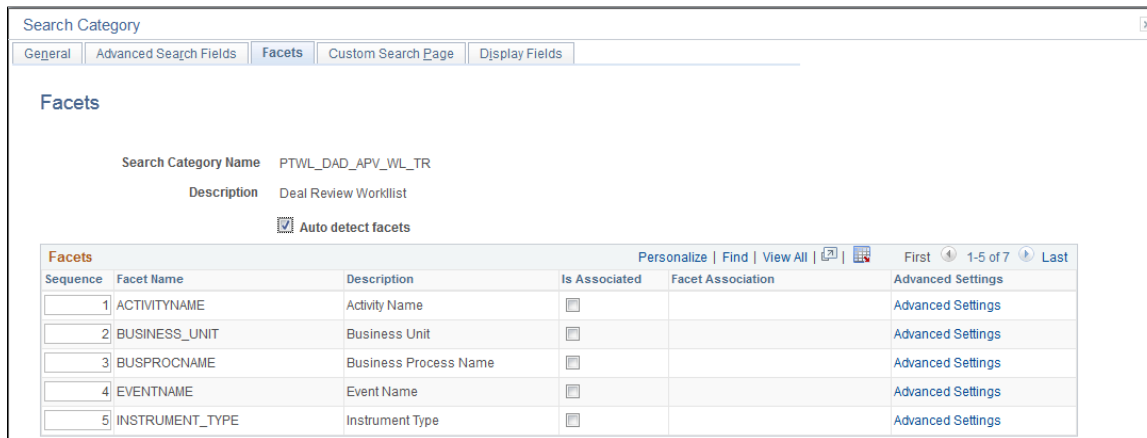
Search Category

General | Advanced Search Fields | Facets | Custom Search Page | Display Fields

Facets

Search Category Name PTWL_DAD_APV_WL_TR

Description Deal Review Worklist

Auto detect facets

Facets Personalize | Find | View All | First 1-5 of 7 Last

| Sequence | Facet Name | Description | Is Associated | Facet Association | Advanced Settings |
|---|---|---|---|---|---|
| 1 | ACTIVITYNAME | Activity Name | | | Advanced Settings |
| 2 | BUSINESS_UNIT | Business Unit | | | Advanced Settings |
| 3 | BUSPROCNAME | Business Process Name | | | Advanced Settings |
| 4 | EVENTNAME | Event Name | | | Advanced Settings |
| 5 | INSTRUMENT_TYPE | Instrument Type | | | Advanced Settings |